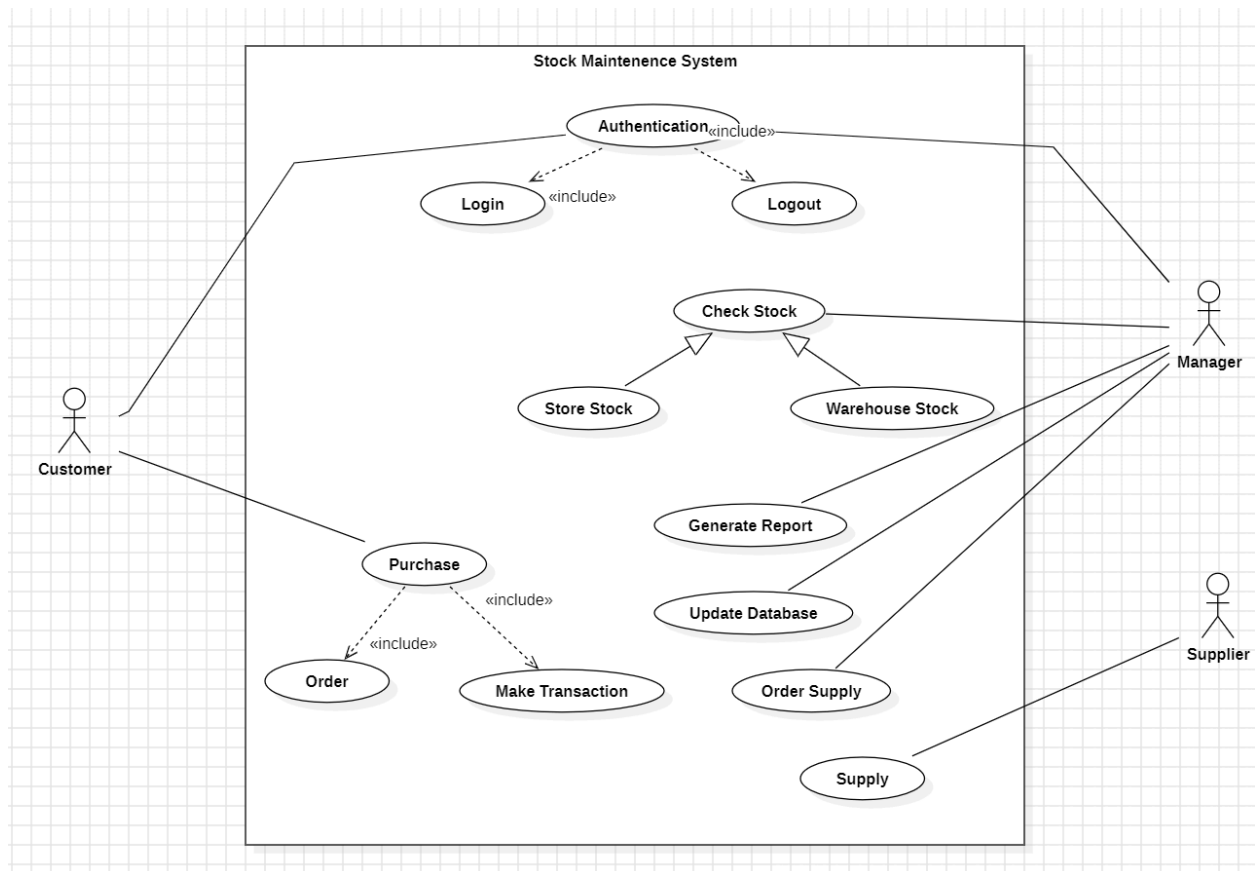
Stock Maintenence System

Authentication

«include»

Login

«include»

Logout

Check Stock

Store Stock

Warehouse Stock

Manager

Customer

Generate Report

Purchase

«include»

Update Database

«include»

Order

Make Transaction

Order Supply

Supplier

Supply